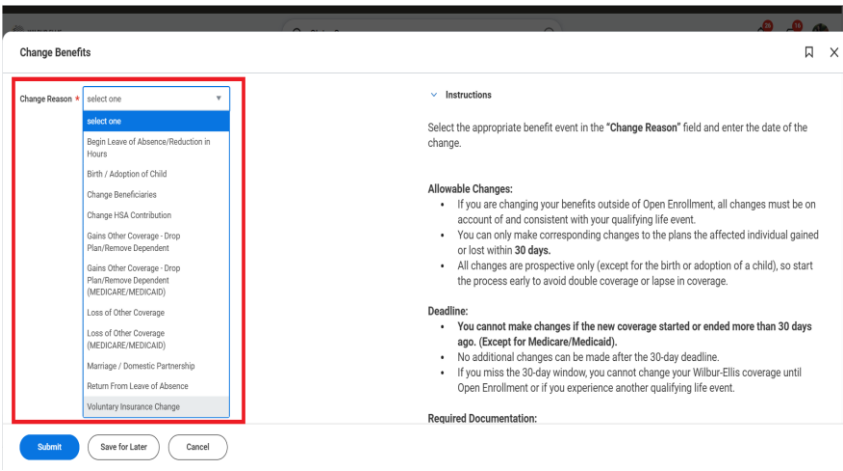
Change Benefits

Change Reason * select one

select one
Begin Leave of Absence/Reduction in Hours
Birth / Adoption of Child
Change Beneficiaries
Change HSA Contribution
Gains Other Coverage - Drop Plan/Remove Dependent
Gains Other Coverage - Drop Plan/Remove Dependent (MEDICARE/MEDICAID)
Loss of Other Coverage
Loss of Other Coverage (MEDICARE/MEDICAID)
Marriage / Domestic Partnership
Return From Leave of Absence
Voluntary Insurance Change

Instructions

Select the appropriate benefit event in the **"Change Reason"** field and enter the date of the change.

**Allowable Changes:**
• If you are changing your benefits outside of Open Enrollment, all changes must be on account of and consistent with your qualifying life event.
• You can only make corresponding changes to the plans the affected individual gained or lost within **30 days.**
• All changes are prospective only (except for the birth or adoption of a child), so start the process early to avoid double coverage or lapse in coverage.

**Deadline:**
• **You cannot make changes if the new coverage started or ended more than 30 days ago. (Except for Medicare/Medicaid).**
• No additional changes can be made after the 30-day deadline.
• If you miss the 30-day window, you cannot change your Wilbur-Ellis coverage until Open Enrollment or if you experience another qualifying life event.

**Required Documentation:**

Submit Save for Later Cancel